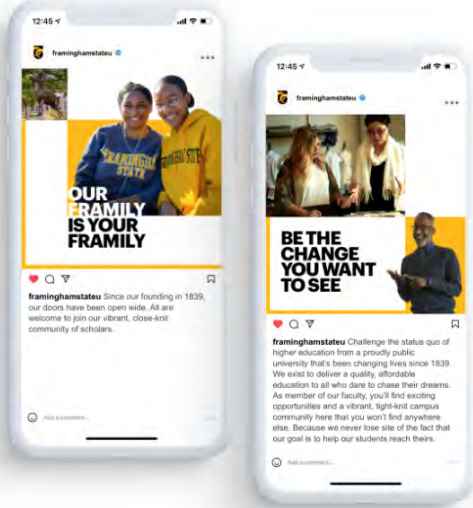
12:45

framinghamstateu

FRAMINGHAM STATE

FRAMINGHAM STATE

OUR FRAMILY IS YOUR FRAMILY

framinghamstateu Since our founding in 1839, our doors have been open wide. All are welcome to join our vibrant, close-knit community of scholars.

Add a comment...

12:45

framinghamstateu

BE THE CHANGE YOU WANT TO SEE

framinghamstateu Challenge the status quo of higher education from a proudly public university that's been changing lives since 1839. We exist to deliver a quality, affordable education to all who dare to chase their dreams. As member of our faculty, you'll find exciting opportunities and a vibrant, tight-knit campus community here that you won't find anywhere else. Because we never lose site of the fact that our goal is to help our students reach theirs.

Add a comment...